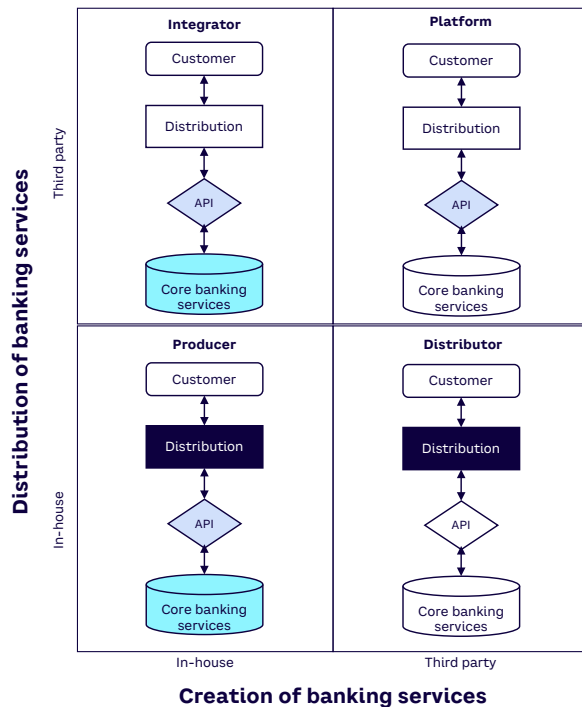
Distribution of banking services

Third party

Integrator

Customer

Distribution

API

Core banking services

Platform

Customer

Distribution

API

Core banking services

In-house

Producer

Customer

Distribution

API

Core banking services

Distributor

Customer

Distribution

API

Core banking services

In-house

Third party

Creation of banking services